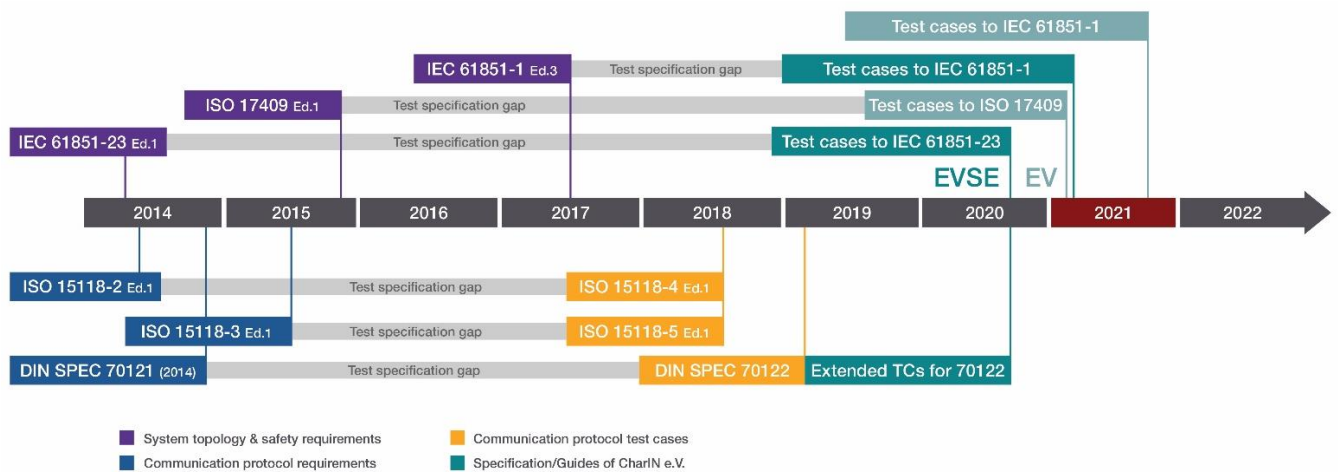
Test cases to IEC 61851-1

IEC 61851-1 Ed.3 Test specification gap Test cases to IEC 61851-1

ISO 17409 Ed.1 Test specification gap Test cases to ISO 17409

IEC 61851-23 Ed.1 Test specification gap Test cases to IEC 61851-23

EVSE EV

2014 2015 2016 2017 2018 2019 2020 2021 2022

ISO 15118-2 Ed.1 Test specification gap ISO 15118-4 Ed.1

ISO 15118-3 Ed.1 Test specification gap ISO 15118-5 Ed.1

DIN SPEC 70121 (2014) Test specification gap DIN SPEC 70122 Extended TCs for 70122

System topology & safety requirements

Communication protocol requirements

Communication protocol test cases

Specification/Guides of CharIN e.V.